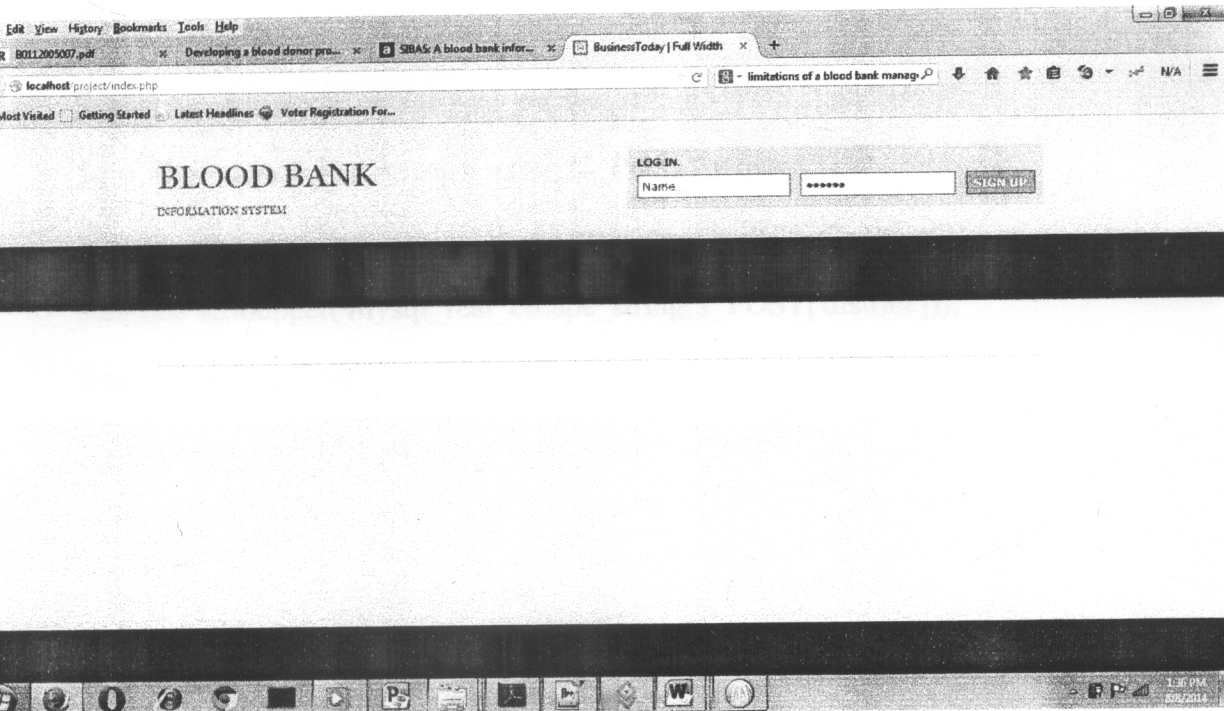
Edit View History Bookmarks Tools Help

B0112005007.pdf × Developing a blood donor pro... × SIBAS: A blood bank infor... × BusinessToday | Full Width × +

localhost/project/index.php

limitations of a blood bank manag

N/A

Most Visited Getting Started Latest Headlines Voter Registration For...

BLOOD BANK

INFORMATION SYSTEM

LOG IN.

Name

••••••

SIGN UP

1:36 PM
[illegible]/2014